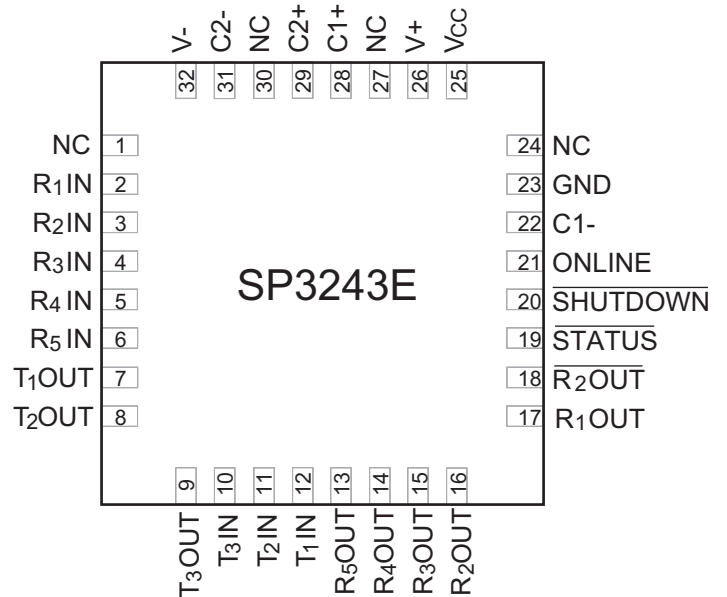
V- C2- NC C2+ C1+ NC V+ $V_{CC}$

32 31 30 29 28 27 26 25

NC 1
$R_1$IN 2
$R_2$IN 3
$R_3$IN 4
$R_4$ IN 5
$R_5$ IN 6
$T_1$OUT 7
$T_2$OUT 8

SP3243E

24 NC
23 GND
22 C1-
21 ONLINE
20 $\overline{\text{SHUTDOWN}}$
19 $\overline{\text{STATUS}}$
18 $\overline{R_2OUT}$
17 $R_1$OUT

9 10 11 12 13 14 15 16

$T_3$OUT $T_3$IN $T_2$IN $T_1$IN $R_5$OUT $R_4$OUT $R_3$OUT $R_2$OUT